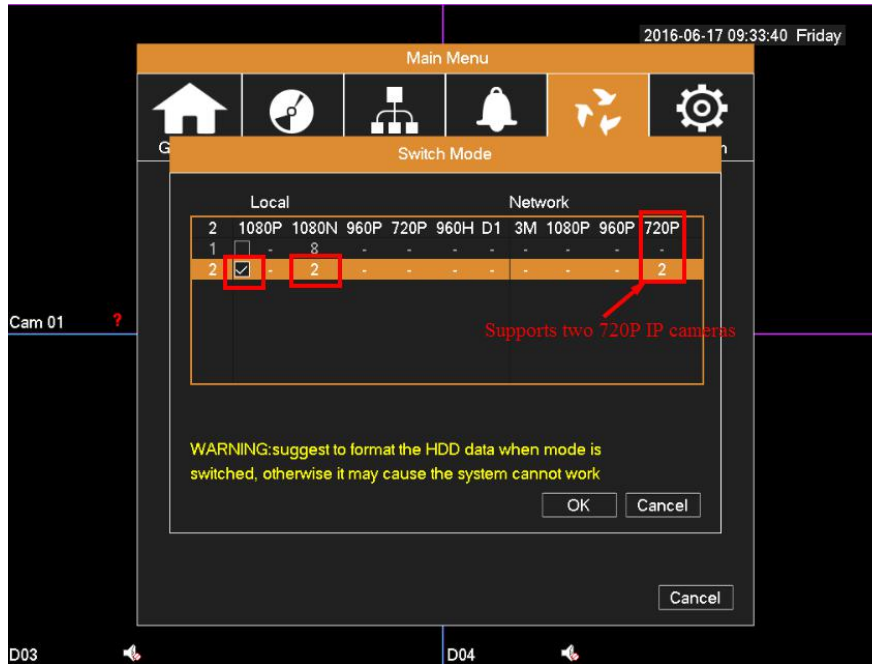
2016-06-17 09:33:40 Friday

Main Menu

G

n

Switch Mode

Local

Network

| 2 | | 1080P | 1080N | 960P | 720P | 960H | D1 | 3M | 1080P | 960P | 720P |
|---|---|---|---|---|---|---|---|---|---|---|---|
| 1 | ☐ | - | 8 | - | - | - | - | - | - | - | - |
| 2 | ☑ | - | 2 | - | - | - | - | - | - | - | 2 |

Supports two 720P IP cameras

Cam 01 ?

WARNING:suggest to format the HDD data when mode is switched, otherwise it may cause the system cannot work

OK

Cancel

Cancel

D03

D04